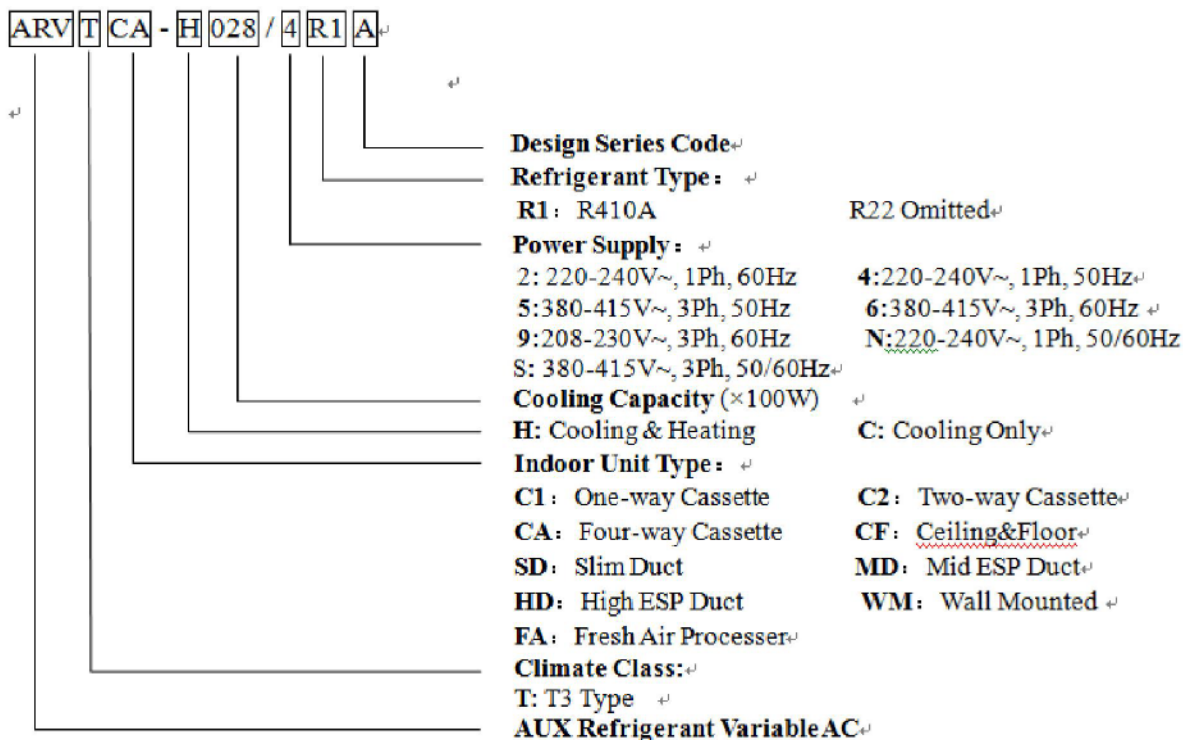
ARV T CA - H 028 / 4 R1 A

Design Series Code

Refrigerant Type：

R1：R410A R22 Omitted

Power Supply：

2: 220-240V~, 1Ph, 60Hz 4:220-240V~, 1Ph, 50Hz
5:380-415V~, 3Ph, 50Hz 6:380-415V~, 3Ph, 60Hz
9:208-230V~, 3Ph, 60Hz N:220-240V~, 1Ph, 50/60Hz
S: 380-415V~, 3Ph, 50/60Hz

Cooling Capacity (×100W)

H: Cooling & Heating C: Cooling Only

Indoor Unit Type：

C1：One-way Cassette C2：Two-way Cassette
CA：Four-way Cassette CF：Ceiling&Floor
SD：Slim Duct MD：Mid ESP Duct
HD：High ESP Duct WM：Wall Mounted
FA：Fresh Air Processer

Climate Class:

T: T3 Type

AUX Refrigerant Variable AC